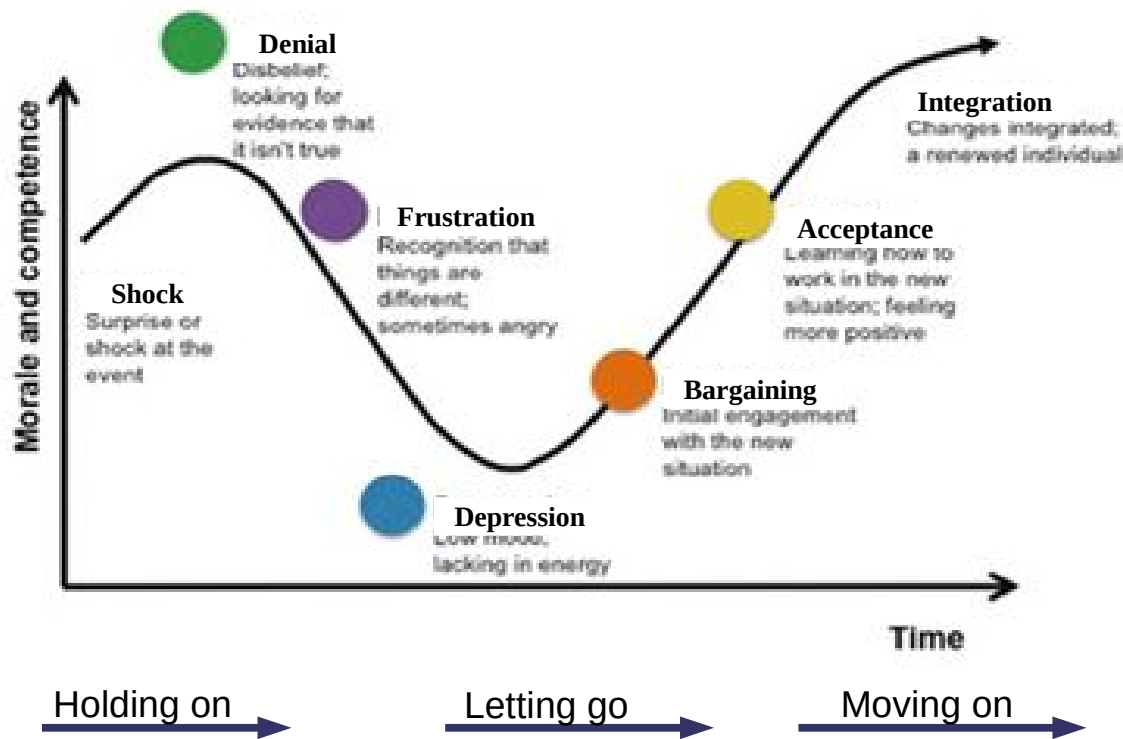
Morale and competence

Denial
Disbelief; looking for evidence that it isn't true

Frustration
Recognition that things are different; sometimes angry

Shock
Surprise or shock at the event

Depression
Low mood; lacking in energy

Bargaining
Initial engagement with the new situation

Acceptance
Learning now to work in the new situation; feeling more positive

Integration
Changes integrated; a renewed individual

Time

Holding on

Letting go

Moving on